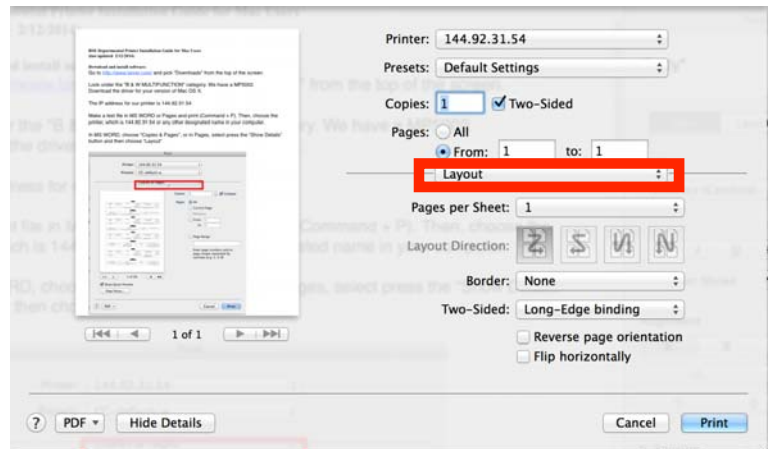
Printer: 144.92.31.54

Presets: Default Settings

Copies: 1 Two-Sided

Pages: All

From: 1 to: 1

Layout

Pages per Sheet: 1

Layout Direction:

Border: None

Two-Sided: Long-Edge binding

Reverse page orientation

Flip horizontally

1 of 1

? PDF Hide Details

Cancel Print